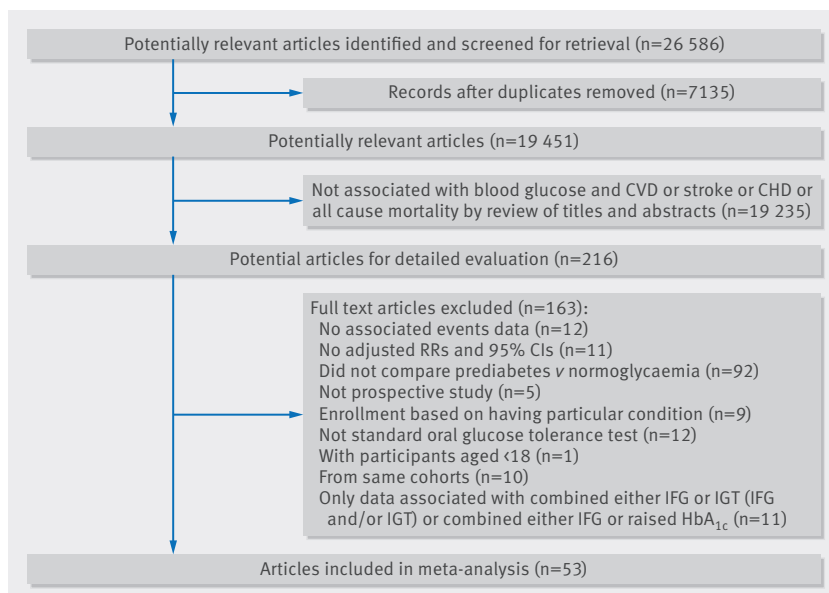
Potentially relevant articles identified and screened for retrieval (n=26 586)

Records after duplicates removed (n=7135)

Potentially relevant articles (n=19 451)

Not associated with blood glucose and CVD or stroke or CHD or all cause mortality by review of titles and abstracts (n=19 235)

Potential articles for detailed evaluation (n=216)

Full text articles excluded (n=163):
No associated events data (n=12)
No adjusted RRs and 95% CIs (n=11)
Did not compare prediabetes *v* normoglycaemia (n=92)
Not prospective study (n=5)
Enrollment based on having particular condition (n=9)
Not standard oral glucose tolerance test (n=12)
With participants aged <18 (n=1)
From same cohorts (n=10)
Only data associated with combined either IFG or IGT (IFG and/or IGT) or combined either IFG or raised $HbA_{1c}$ (n=11)

Articles included in meta-analysis (n=53)